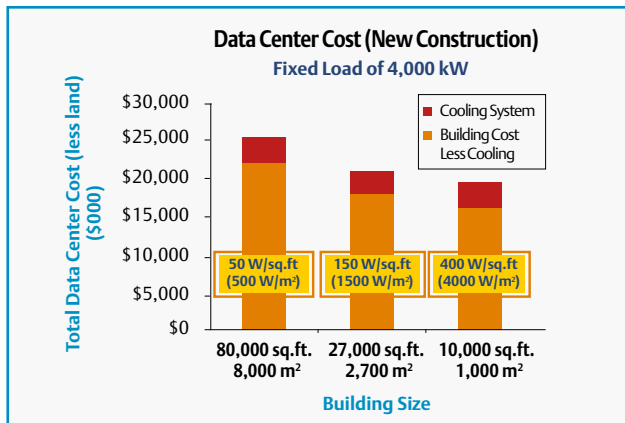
Data Center Cost (New Construction)

Fixed Load of 4,000 kW

Total Data Center Cost (less land) ($000)

$30,000
$25,000
$20,000
$15,000
$10,000
$5,000
$0

Cooling System
Building Cost Less Cooling

50 W/sq.ft (500 W/m²)
150 W/sq.ft (1500 W/m²)
400 W/sq.ft (4000 W/m²)

80,000 sq.ft. 8,000 m²
27,000 sq.ft. 2,700 m²
10,000 sq.ft. 1,000 m²

Building Size